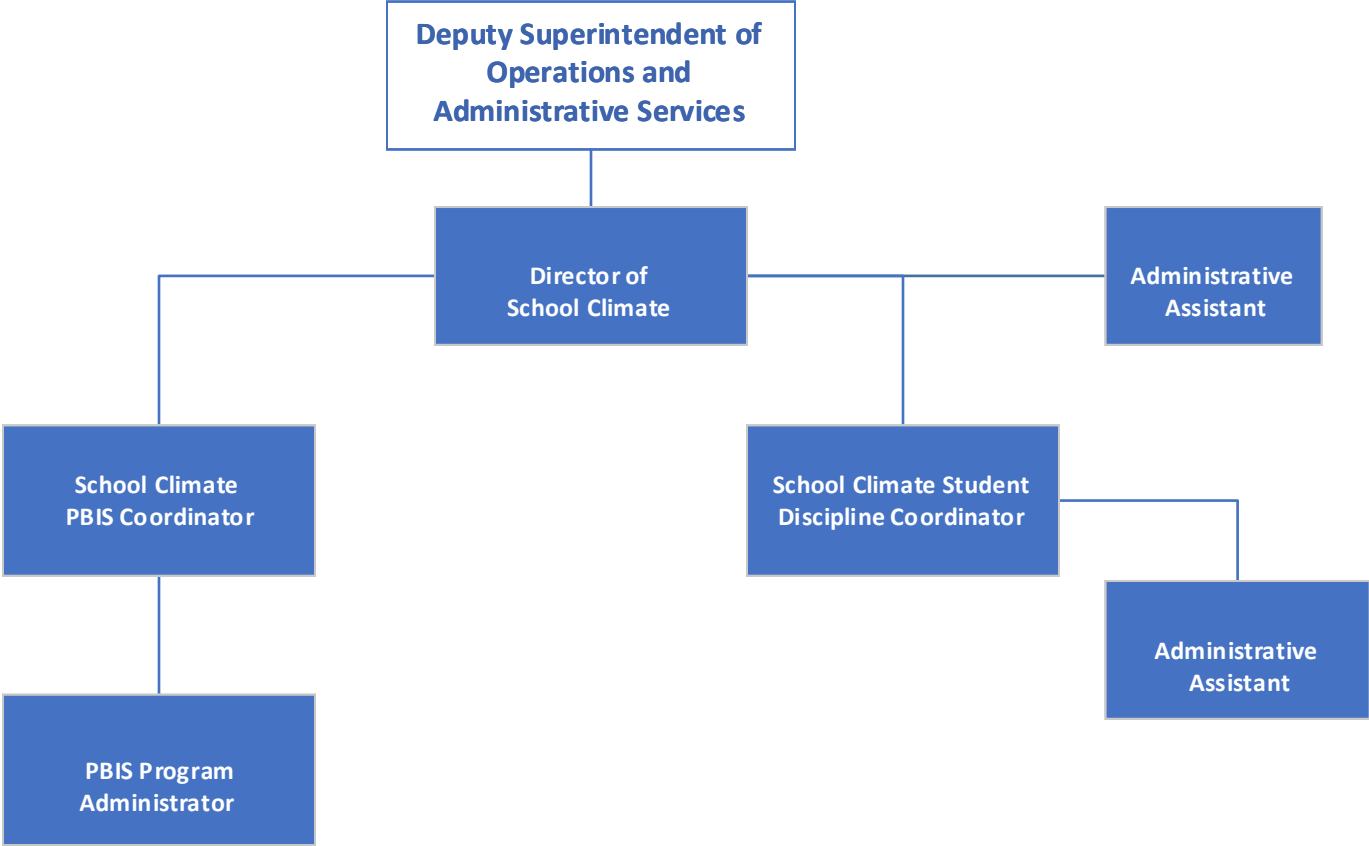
Deputy Superintendent of Operations and Administrative Services

Director of School Climate

Administrative Assistant

School Climate PBIS Coordinator

School Climate Student Discipline Coordinator

Administrative Assistant

PBIS Program Administrator